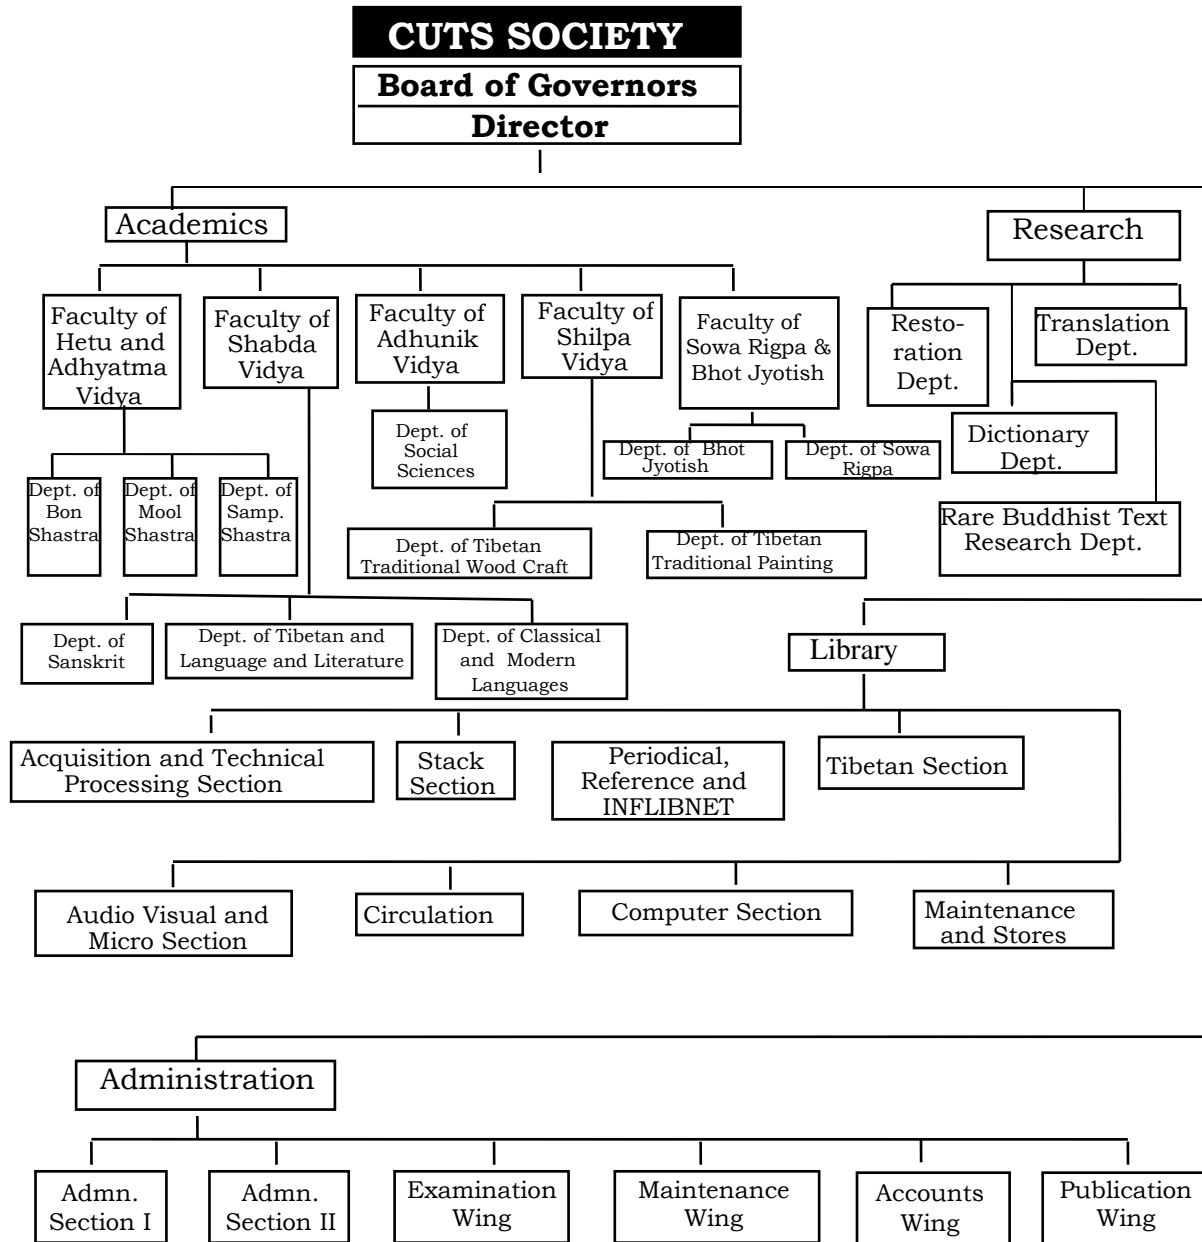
CUTS SOCIETY

Board of Governors

Director

Academics

Faculty of Hetu and Adhyatma Vidya

Dept. of Bon Shastra

Dept. of Mool Shastra

Dept. of Samp. Shastra

Faculty of Shabda Vidya

Dept. of Sanskrit

Dept. of Tibetan and Language and Literature

Dept. of Classical and Modern Languages

Faculty of Adhunik Vidya

Dept. of Social Sciences

Faculty of Shilpa Vidya

Dept. of Tibetan Traditional Wood Craft

Dept. of Tibetan Traditional Painting

Faculty of Sowa Rigpa & Bhot Jyotish

Dept. of Bhot Jyotish

Dept. of Sowa Rigpa

Research

Resto-ration Dept.

Translation Dept.

Dictionary Dept.

Rare Buddhist Text Research Dept.

Library

Acquisition and Technical Processing Section

Stack Section

Periodical, Reference and INFLIBNET

Tibetan Section

Audio Visual and Micro Section

Circulation

Computer Section

Maintenance and Stores

Administration

Admn. Section I

Admn. Section II

Examination Wing

Maintenance Wing

Accounts Wing

Publication Wing